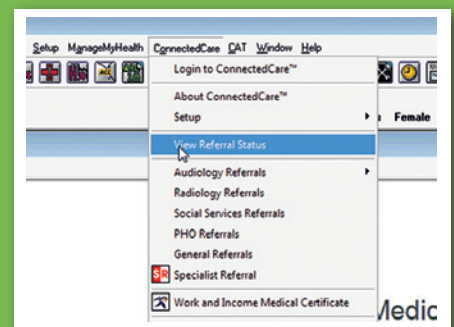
Setup ManageMyHealth ConnectedCare CAT Window Help

Login to ConnectedCare™

About ConnectedCare™
Setup

View Referral Status

Audiology Referrals
Radiology Referrals
Social Services Referrals
PHO Referrals
General Referrals
Specialist Referral

Work and Income Medical Certificate

Female

Medic